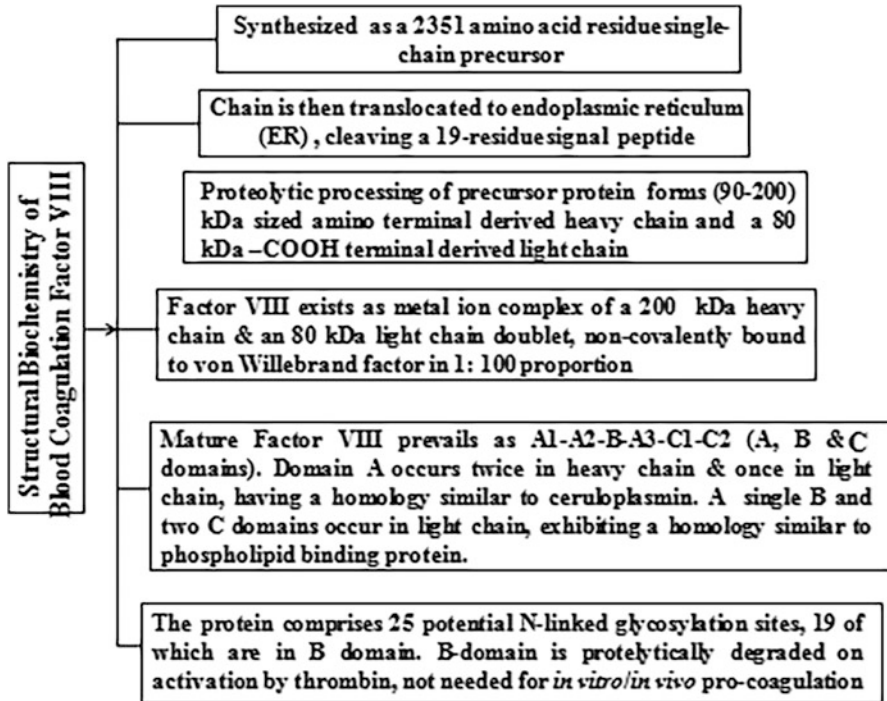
Structural Biochemistry of Blood Coagulation Factor VIII

Synthesized as a 2351 amino acid residue single-chain precursor

Chain is then translocated to endoplasmic reticulum (ER) , cleaving a 19-residue signal peptide

Proteolytic processing of precursor protein forms (90-200) kDa sized amino terminal derived heavy chain and a 80 kDa –COOH terminal derived light chain

Factor VIII exists as metal ion complex of a 200 kDa heavy chain & an 80 kDa light chain doublet, non-covalently bound to von Willebrand factor in 1: 100 proportion

Mature Factor VIII prevails as A1-A2-B-A3-C1-C2 (A, B & C domains). Domain A occurs twice in heavy chain & once in light chain, having a homology similar to ceruloplasmin. A single B and two C domains occur in light chain, exhibiting a homology similar to phospholipid binding protein.

The protein comprises 25 potential N-linked glycosylation sites, 19 of which are in B domain. B-domain is protelytically degraded on activation by thrombin, not needed for in vitro/in vivo pro-coagulation